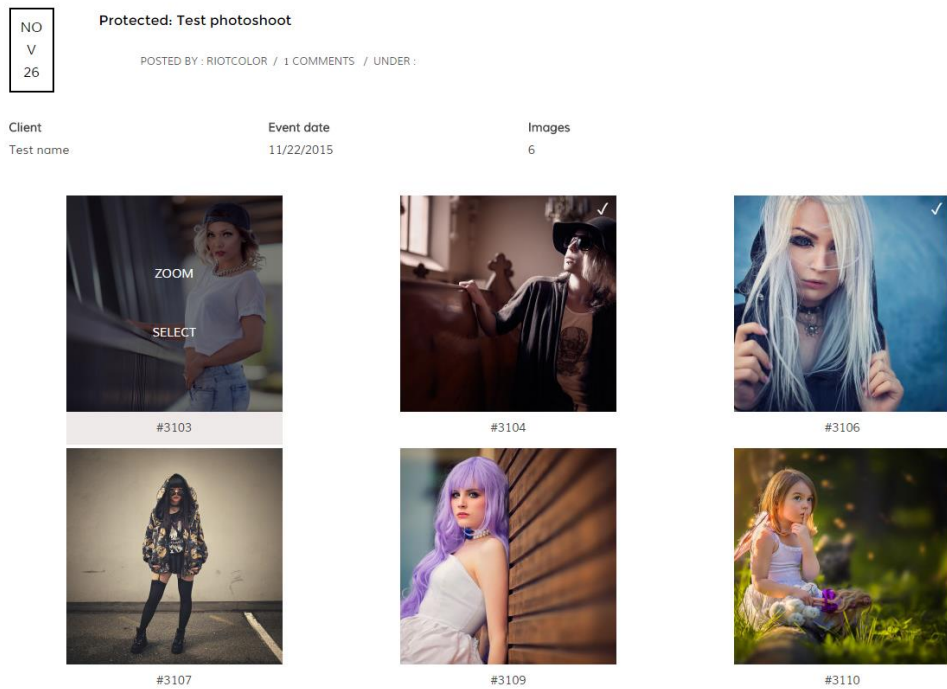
NO
V
26

Protected: Test photoshoot

POSTED BY : RIOTCOLOR / 1 COMMENTS / UNDER :

| Client | Event date | Images |
|---|---|---|
| Test name | 11/22/2015 | 6 |

ZOOM

SELECT

#3103

✓

#3104

✓

#3106

#3107

#3109

#3110